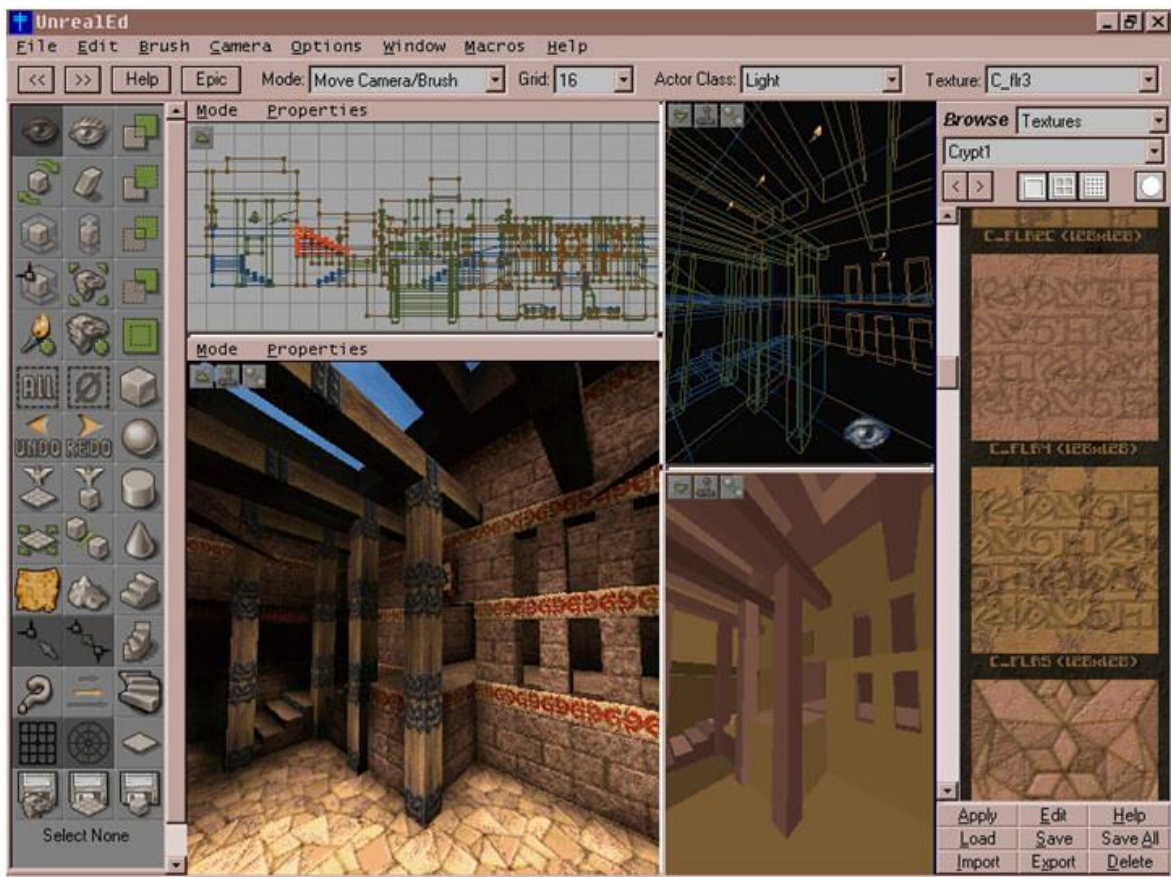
UnrealEd

File Edit Brush Camera Options Window Macros Help

<< >> Help Epic Mode: Move Camera/Brush Grid: 16 Actor Class: Light Texture: C_flr3

Mode Properties

Mode Properties

ALL Ø

UNDO REDO

Select None

Browse Textures

Crypt1

C_FLR2C (128x128)

C_FLR4 (128x128)

C_FLR5 (128x128)

| Apply | Edit | Help |
|---|---|---|
| Load | Save | Save All |
| Import | Export | Delete |